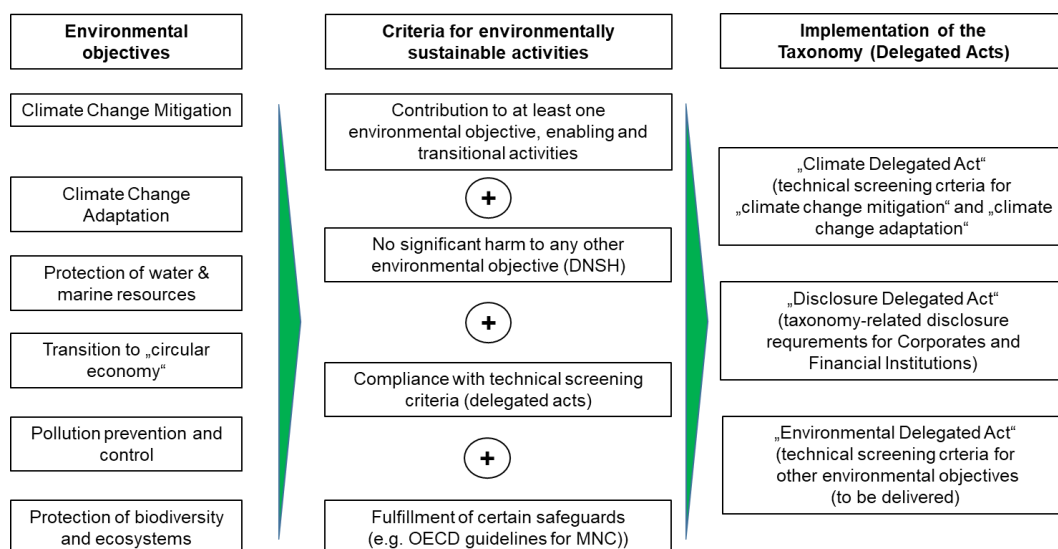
Environmental objectives

Climate Change Mitigation

Climate Change Adaptation

Protection of water & marine resources

Transition to „circular economy“

Pollution prevention and control

Protection of biodiversity and ecosystems

Criteria for environmentally sustainable activities

Contribution to at least one environmental objective, enabling and transitional activities

+

No significant harm to any other environmental objective (DNSH)

+

Compliance with technical screening criteria (delegated acts)

+

Fulfillment of certain safeguards (e.g. OECD guidelines for MNC))

Implementation of the Taxonomy (Delegated Acts)

„Climate Delegated Act“ (technical screening crteria for „climate change mitigation“ and „climate change adaptation“

„Disclosure Delegated Act“ (taxonomy-related disclosure requrements for Corporates and Financial Institutions)

„Environmental Delegated Act“ (technical screening crteria for other environmental objectives (to be delivered)